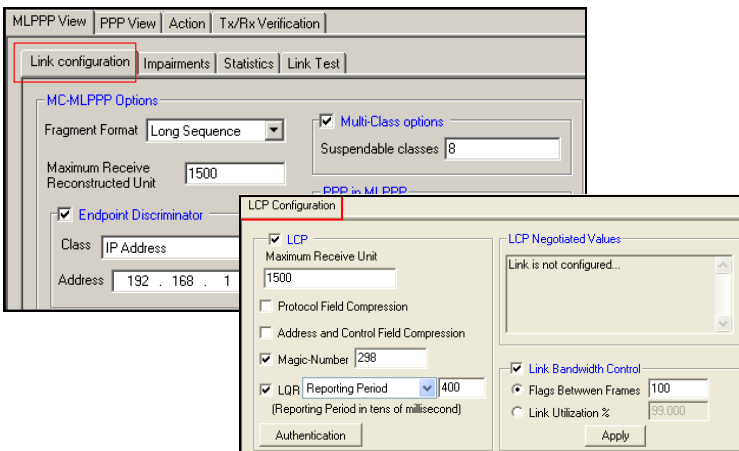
MLPPP View | PPP View | Action | Tx/Rx Verification

Link configuration | Impairments | Statistics | Link Test

MC-MLPPP Options

Fragment Format Long Sequence

Maximum Receive Reconstructed Unit 1500

Multi-Class options

Suspendable classes 8

PPP in MLPPP

Endpoint Discriminator

Class IP Address

Address 192 . 168 . 1

LCP Configuration

LCP

Maximum Receive Unit

1500

Protocol Field Compression

Address and Control Field Compression

Magic-Number 298

LQR Reporting Period 400

(Reporting Period in tens of millisecond)

Authentication

LCP Negotiated Values

Link is not configured...

Link Bandwidth Control

Flags Betwwen Frames 100

Link Utilization % 99.000

Apply